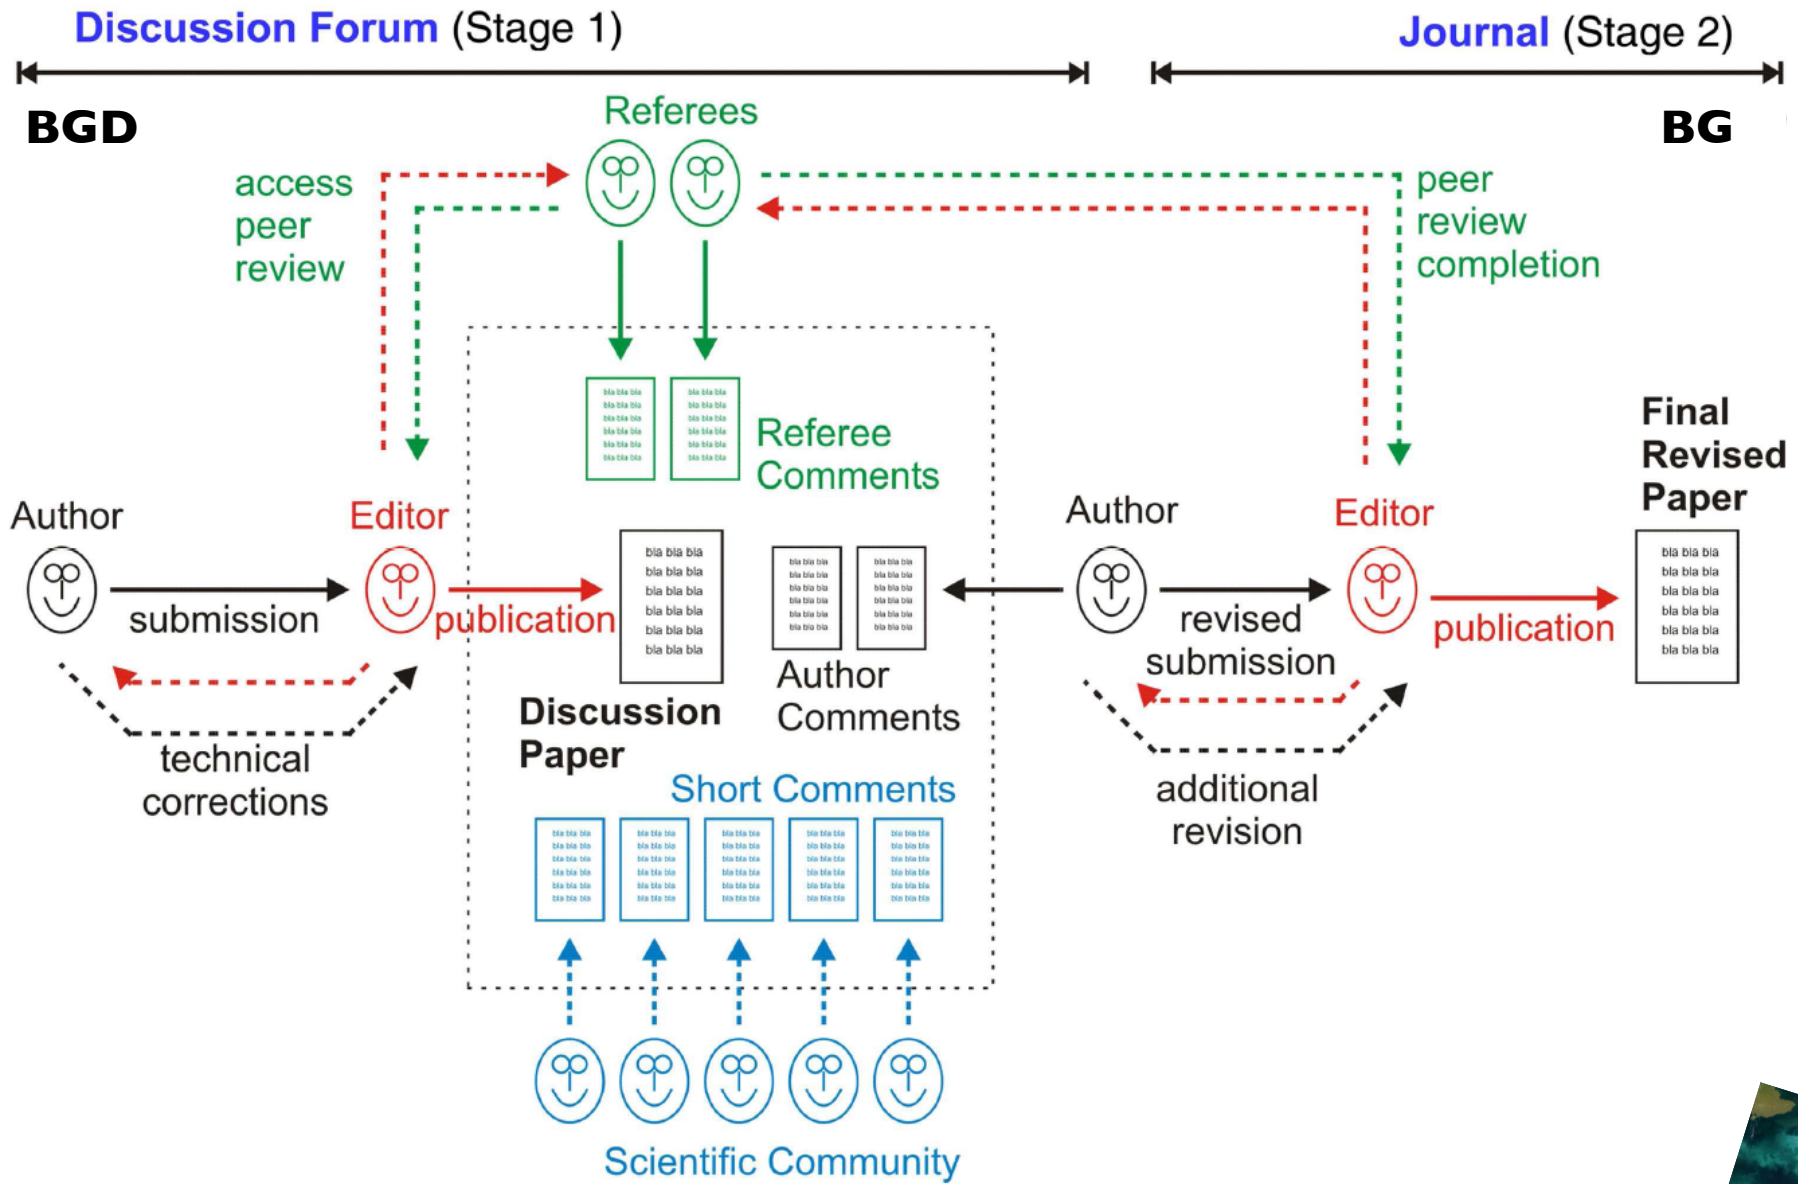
Discussion Forum (Stage 1)

Journal (Stage 2)

BGD

BG

Referees

access peer review

peer review completion

Referee Comments

Final Revised Paper

Author

Editor

submission

publication

bla bla bla
bla bla bla
bla bla bla
bla bla bla
bla bla bla
bla bla bla

Discussion Paper

Author Comments

Author

Editor

revised submission

publication

bla bla bla
bla bla bla
bla bla bla
bla bla bla
bla bla bla
bla bla bla

technical corrections

additional revision

Short Comments

Scientific Community